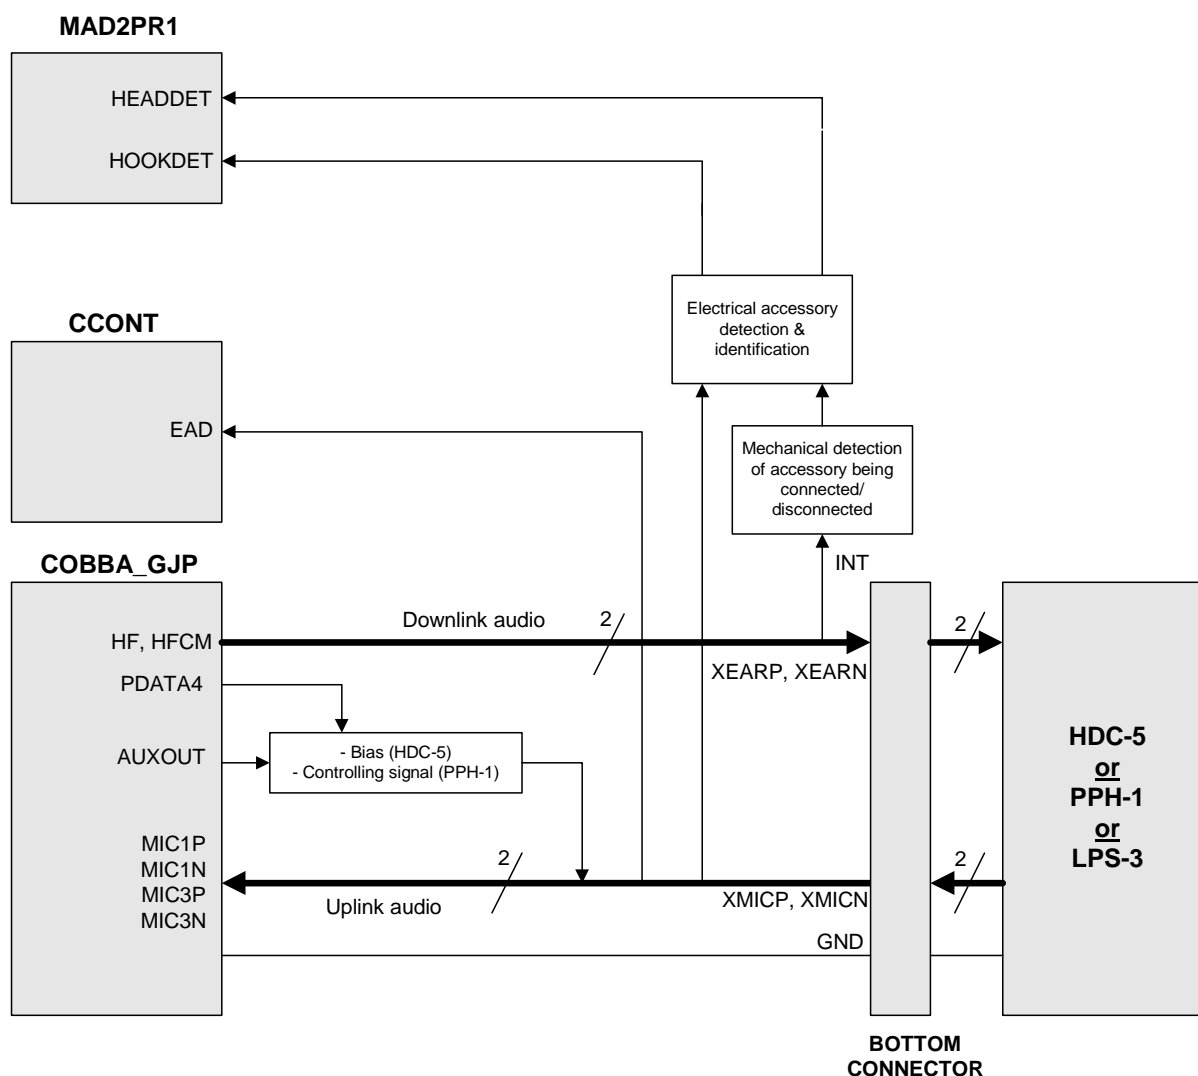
MAD2PR1

HEADDET

HOOKDET

Electrical accessory detection & identification

CCONT

EAD

Mechanical detection of accessory being connected/ disconnected

COBBA_GJP

INT

HF, HFCM

Downlink audio

2

2

XEARP, XEARN

PDATA4

AUXOUT

- Bias (HDC-5)
- Controlling signal (PPH-1)

HDC-5
or
PPH-1
or
LPS-3

MIC1P
MIC1N
MIC3P
MIC3N

2

2

Uplink audio

XMICP, XMICN

GND

BOTTOM CONNECTOR